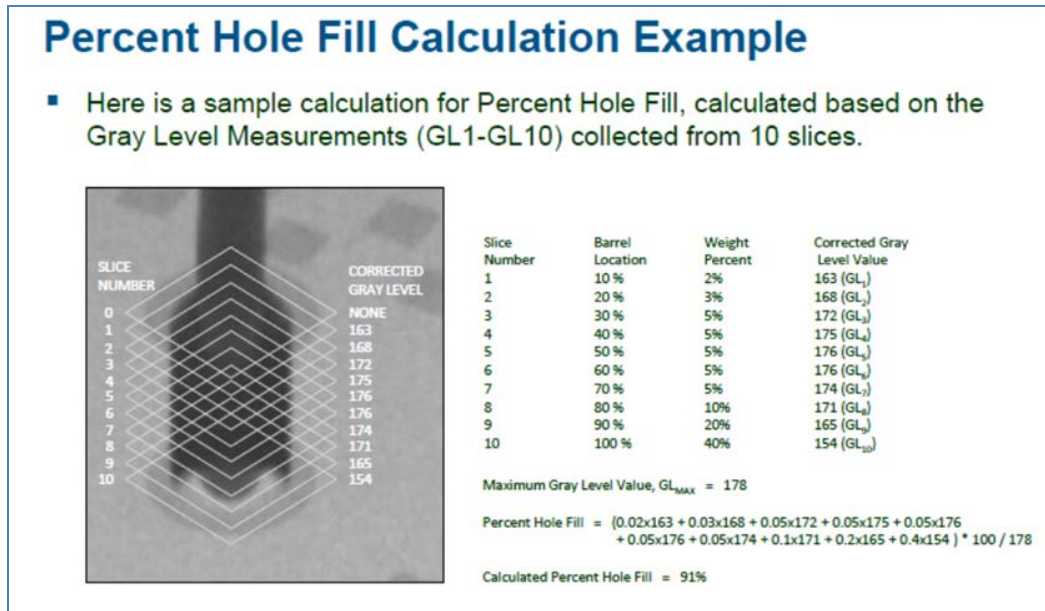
Percent Hole Fill Calculation Example

▪ Here is a sample calculation for Percent Hole Fill, calculated based on the Gray Level Measurements (GL1-GL10) collected from 10 slices.

SLICE NUMBER
0
1
2
3
4
5
6
7
8
9
10

CORRECTED GRAY LEVEL
NONE
163
168
172
175
176
176
174
171
165
154

| Slice Number | Barrel Location | Weight Percent | Corrected Gray Level Value |
|---|---|---|---|
| 1 | 10 % | 2% | 163 ($GL_1$) |
| 2 | 20 % | 3% | 168 ($GL_2$) |
| 3 | 30 % | 5% | 172 ($GL_3$) |
| 4 | 40 % | 5% | 175 ($GL_4$) |
| 5 | 50 % | 5% | 176 ($GL_5$) |
| 6 | 60 % | 5% | 176 ($GL_6$) |
| 7 | 70 % | 5% | 174 ($GL_7$) |
| 8 | 80 % | 10% | 171 ($GL_8$) |
| 9 | 90 % | 20% | 165 ($GL_9$) |
| 10 | 100 % | 40% | 154 ($GL_{10}$) |

Maximum Gray Level Value, $GL_{MAX}$ = 178

Percent Hole Fill = (0.02x163 + 0.03x168 + 0.05x172 + 0.05x175 + 0.05x176 + 0.05x176 + 0.05x174 + 0.1x171 + 0.2x165 + 0.4x154 ) * 100 / 178

Calculated Percent Hole Fill = 91%